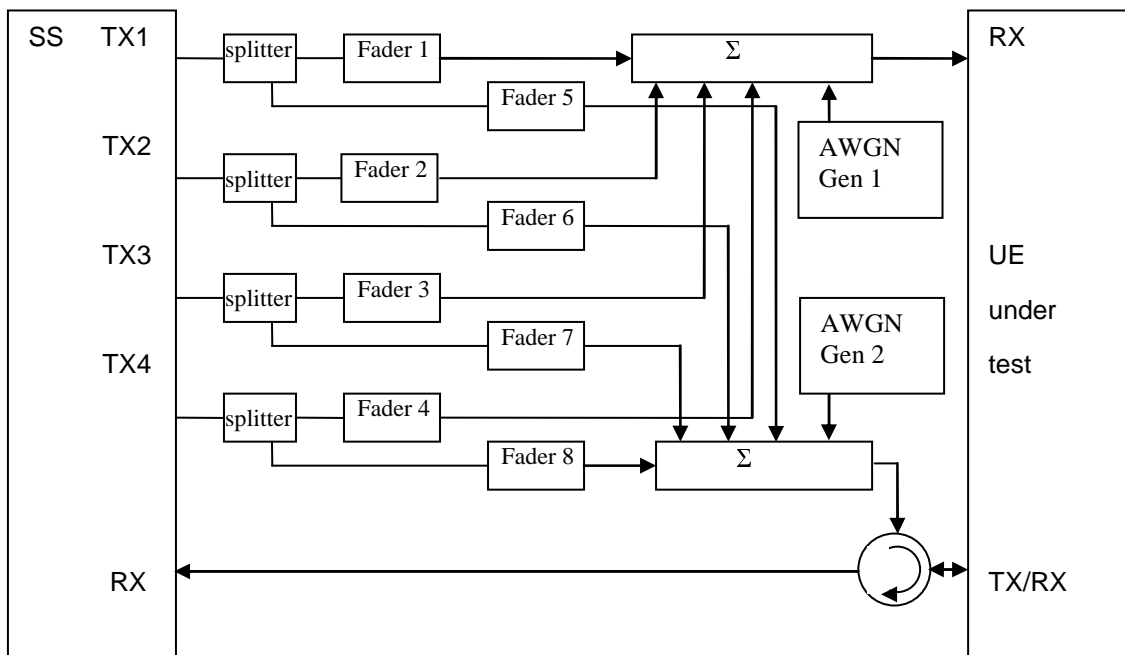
SS TX1

TX2

TX3

TX4

RX

splitter

Fader 1

Fader 5

splitter

Fader 2

Fader 6

splitter

Fader 3

Fader 7

splitter

Fader 4

Fader 8

$\Sigma$

AWGN Gen 1

AWGN Gen 2

$\Sigma$

RX

UE under test

TX/RX